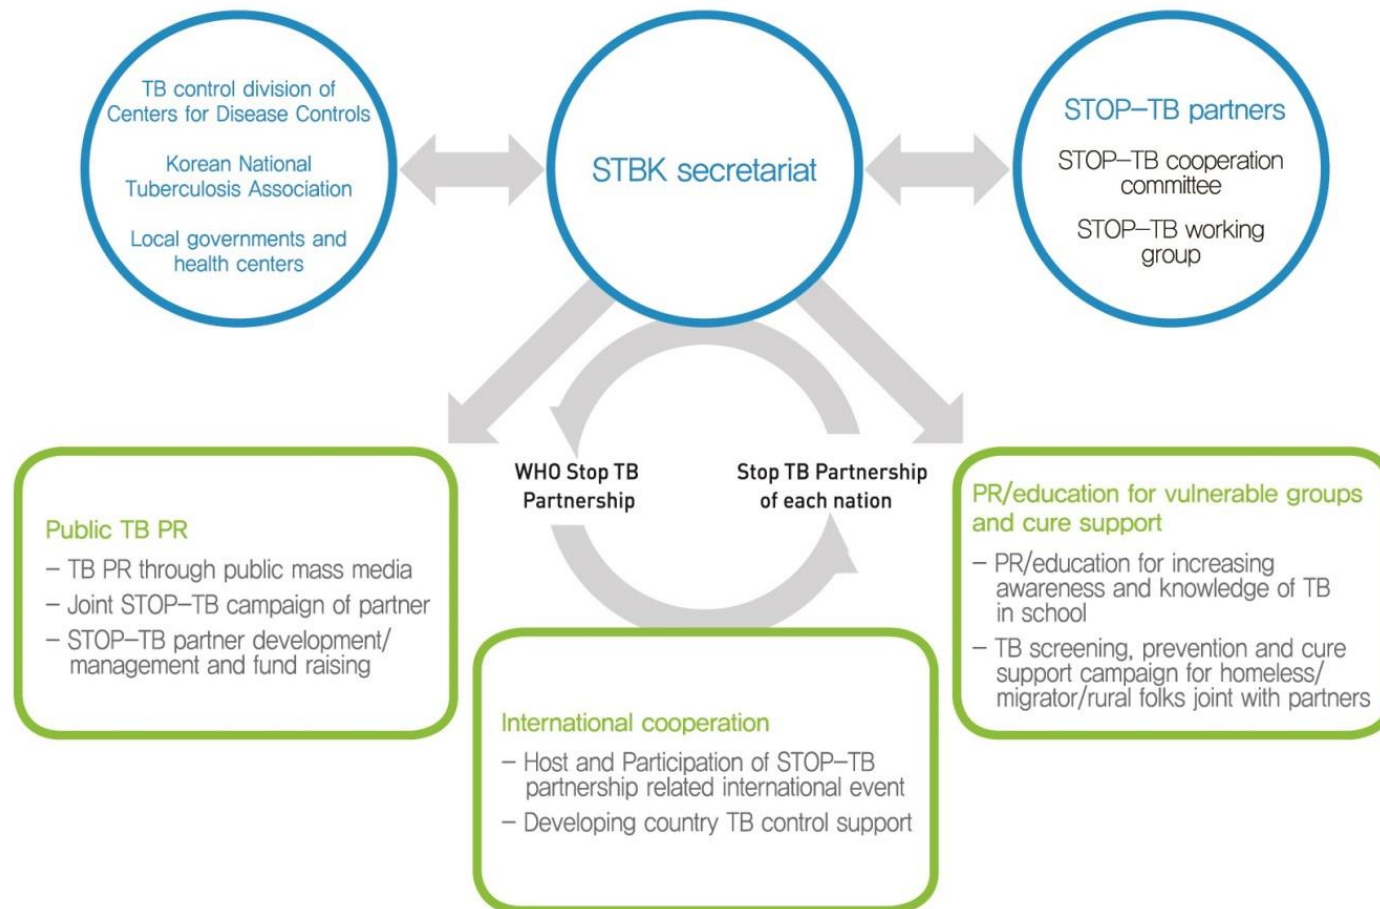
TB control division of Centers for Disease Controls

Korean National Tuberculosis Association

Local governments and health centers

STBK secretariat

STOP–TB partners

STOP–TB cooperation committee

STOP–TB working group

WHO Stop TB Partnership

Stop TB Partnership of each nation

Public TB PR

– TB PR through public mass media

– Joint STOP–TB campaign of partner

– STOP–TB partner development/ management and fund raising

PR/education for vulnerable groups and cure support

– PR/education for increasing awareness and knowledge of TB in school

– TB screening, prevention and cure support campaign for homeless/ migrator/rural folks joint with partners

International cooperation

– Host and Participation of STOP–TB partnership related international event

– Developing country TB control support